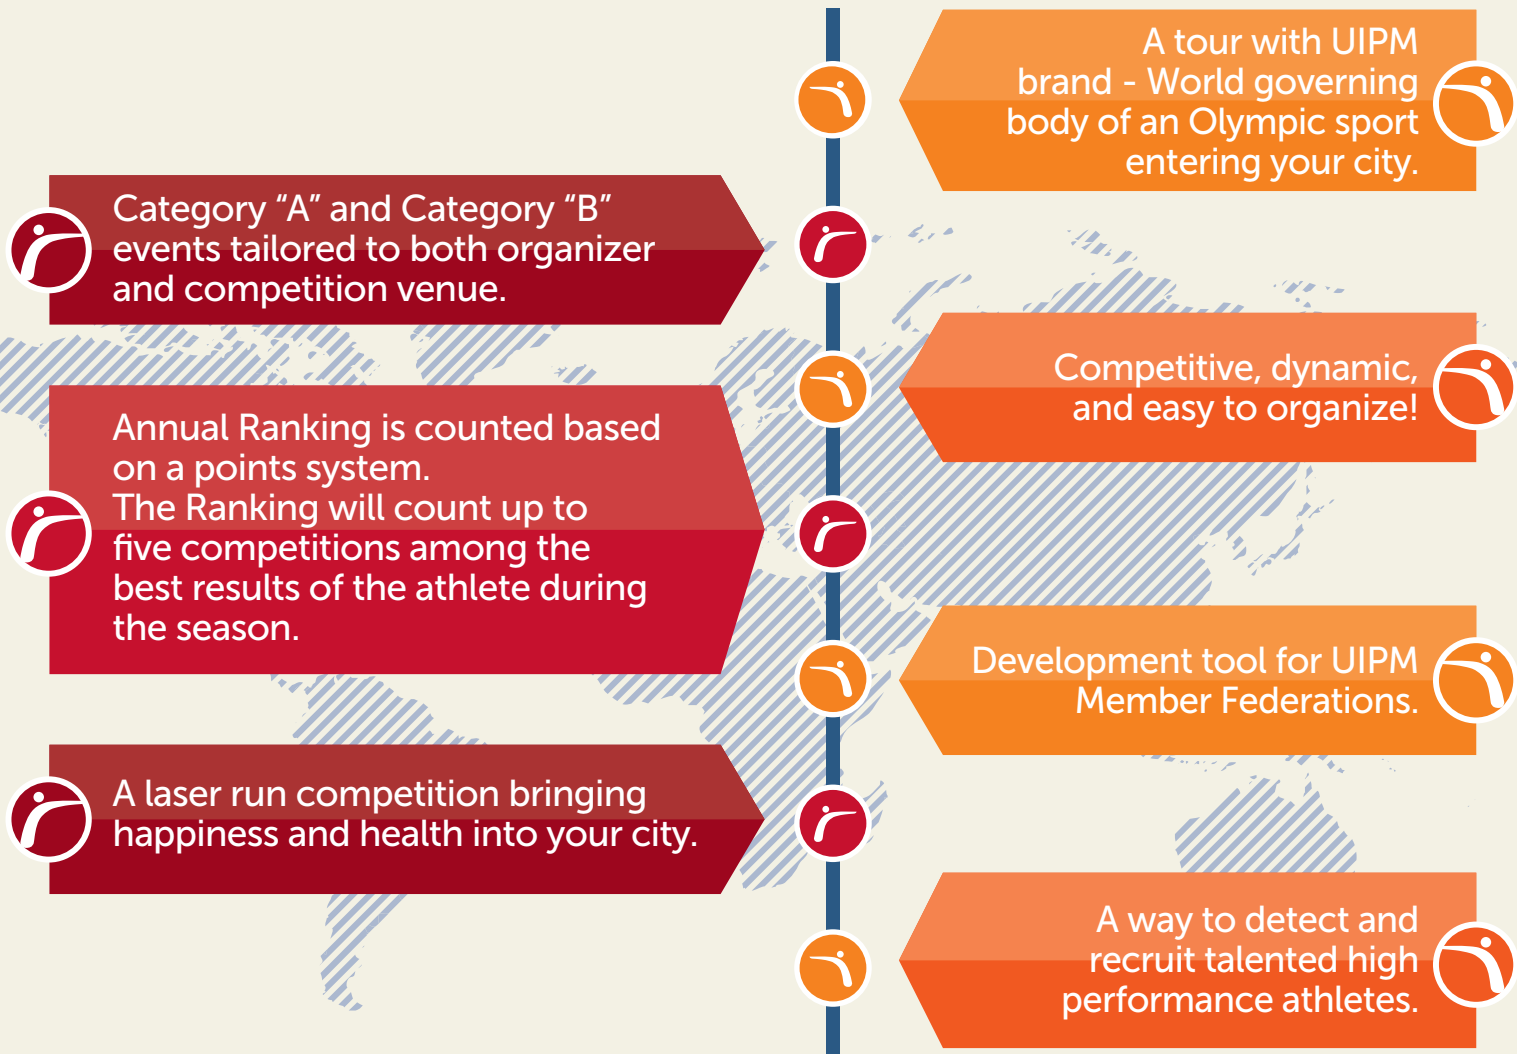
A tour with UIPM brand - World governing body of an Olympic sport entering your city.

Category “A” and Category “B” events tailored to both organizer and competition venue.

Competitive, dynamic, and easy to organize!

Annual Ranking is counted based on a points system.
The Ranking will count up to five competitions among the best results of the athlete during the season.

Development tool for UIPM Member Federations.

A laser run competition bringing happiness and health into your city.

A way to detect and recruit talented high performance athletes.